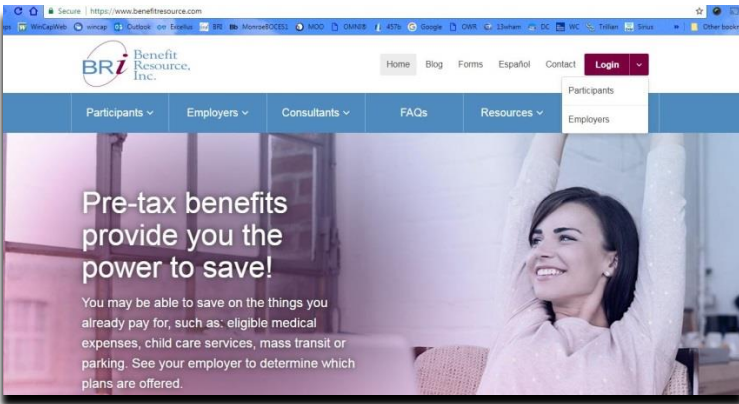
Secure | https://www.benefitresource.com

ps WinCapWeb wincap Outlook Excellus BRI Bb MonroeBOCES1 MOO OMNIBI 457b Google OWR 13wham DC WC Trillian Sirius » Other book

BRI Benefit Resource, Inc.

Home Blog Forms Español Contact Login

Participants

Employers

Participants Employers Consultants FAQs Resources

Pre-tax benefits provide you the power to save!

You may be able to save on the things you already pay for, such as: eligible medical expenses, child care services, mass transit or parking. See your employer to determine which plans are offered.